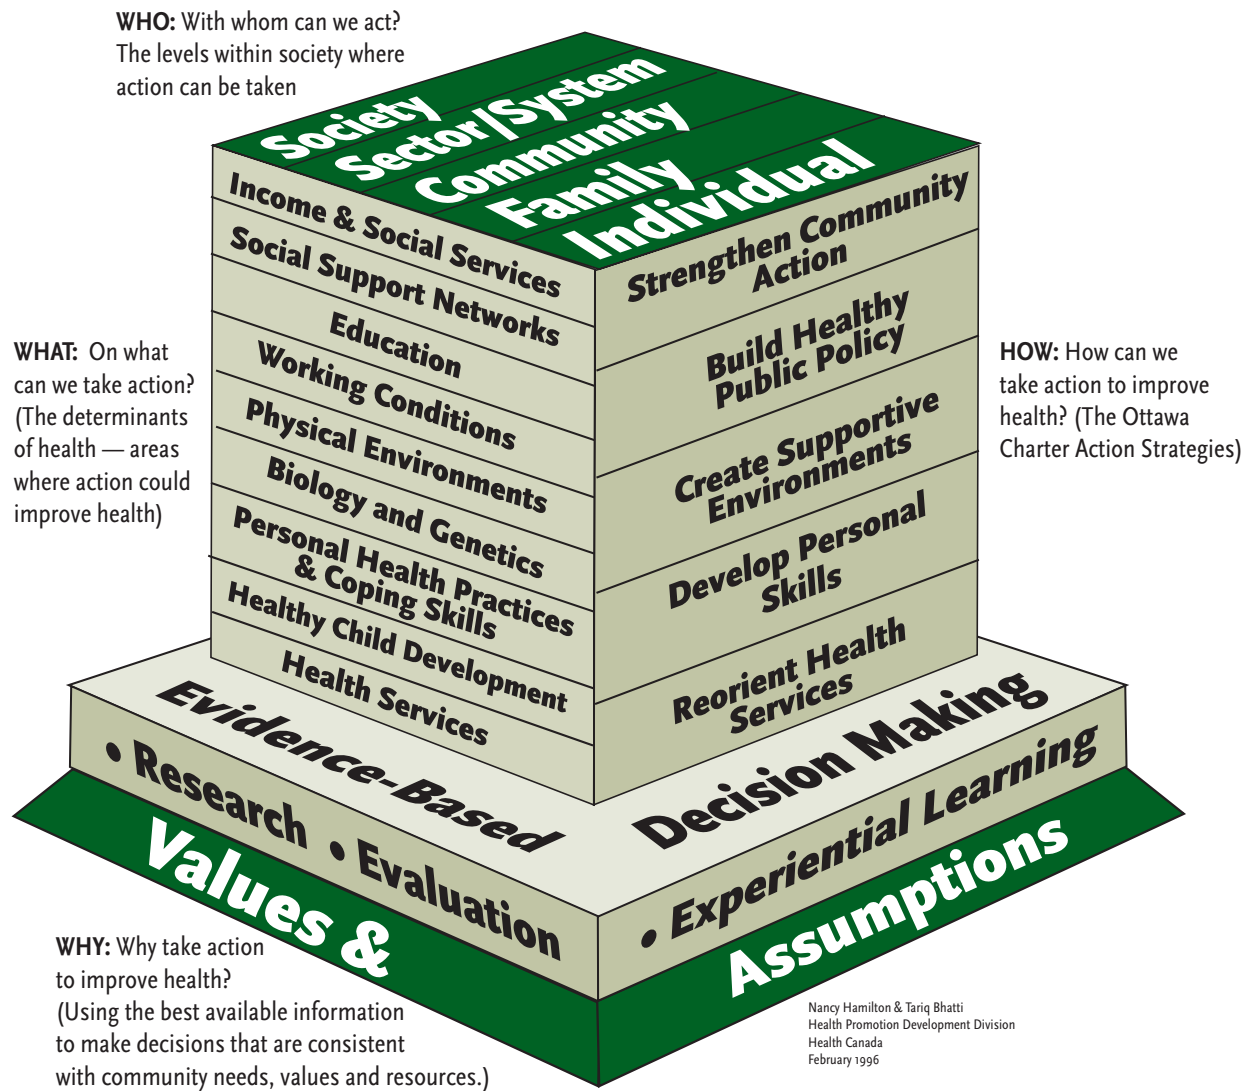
**WHO:** With whom can we act? The levels within society where action can be taken

Society
Sector/System
Community
Family
Individual

**WHAT:** On what can we take action? (The determinants of health — areas where action could improve health)

Income & Social Services
Social Support Networks
Education
Working Conditions
Physical Environments
Biology and Genetics
Personal Health Practices & Coping Skills
Healthy Child Development
Health Services

**HOW:** How can we take action to improve health? (The Ottawa Charter Action Strategies)

Strengthen Community Action
Build Healthy Public Policy
Create Supportive Environments
Develop Personal Skills
Reorient Health Services

Evidence-Based Decision Making
• Research • Evaluation • Experiential Learning

Values & Assumptions

**WHY:** Why take action to improve health? (Using the best available information to make decisions that are consistent with community needs, values and resources.)

Nancy Hamilton & Tariq Bhatti
Health Promotion Development Division
Health Canada
February 1996